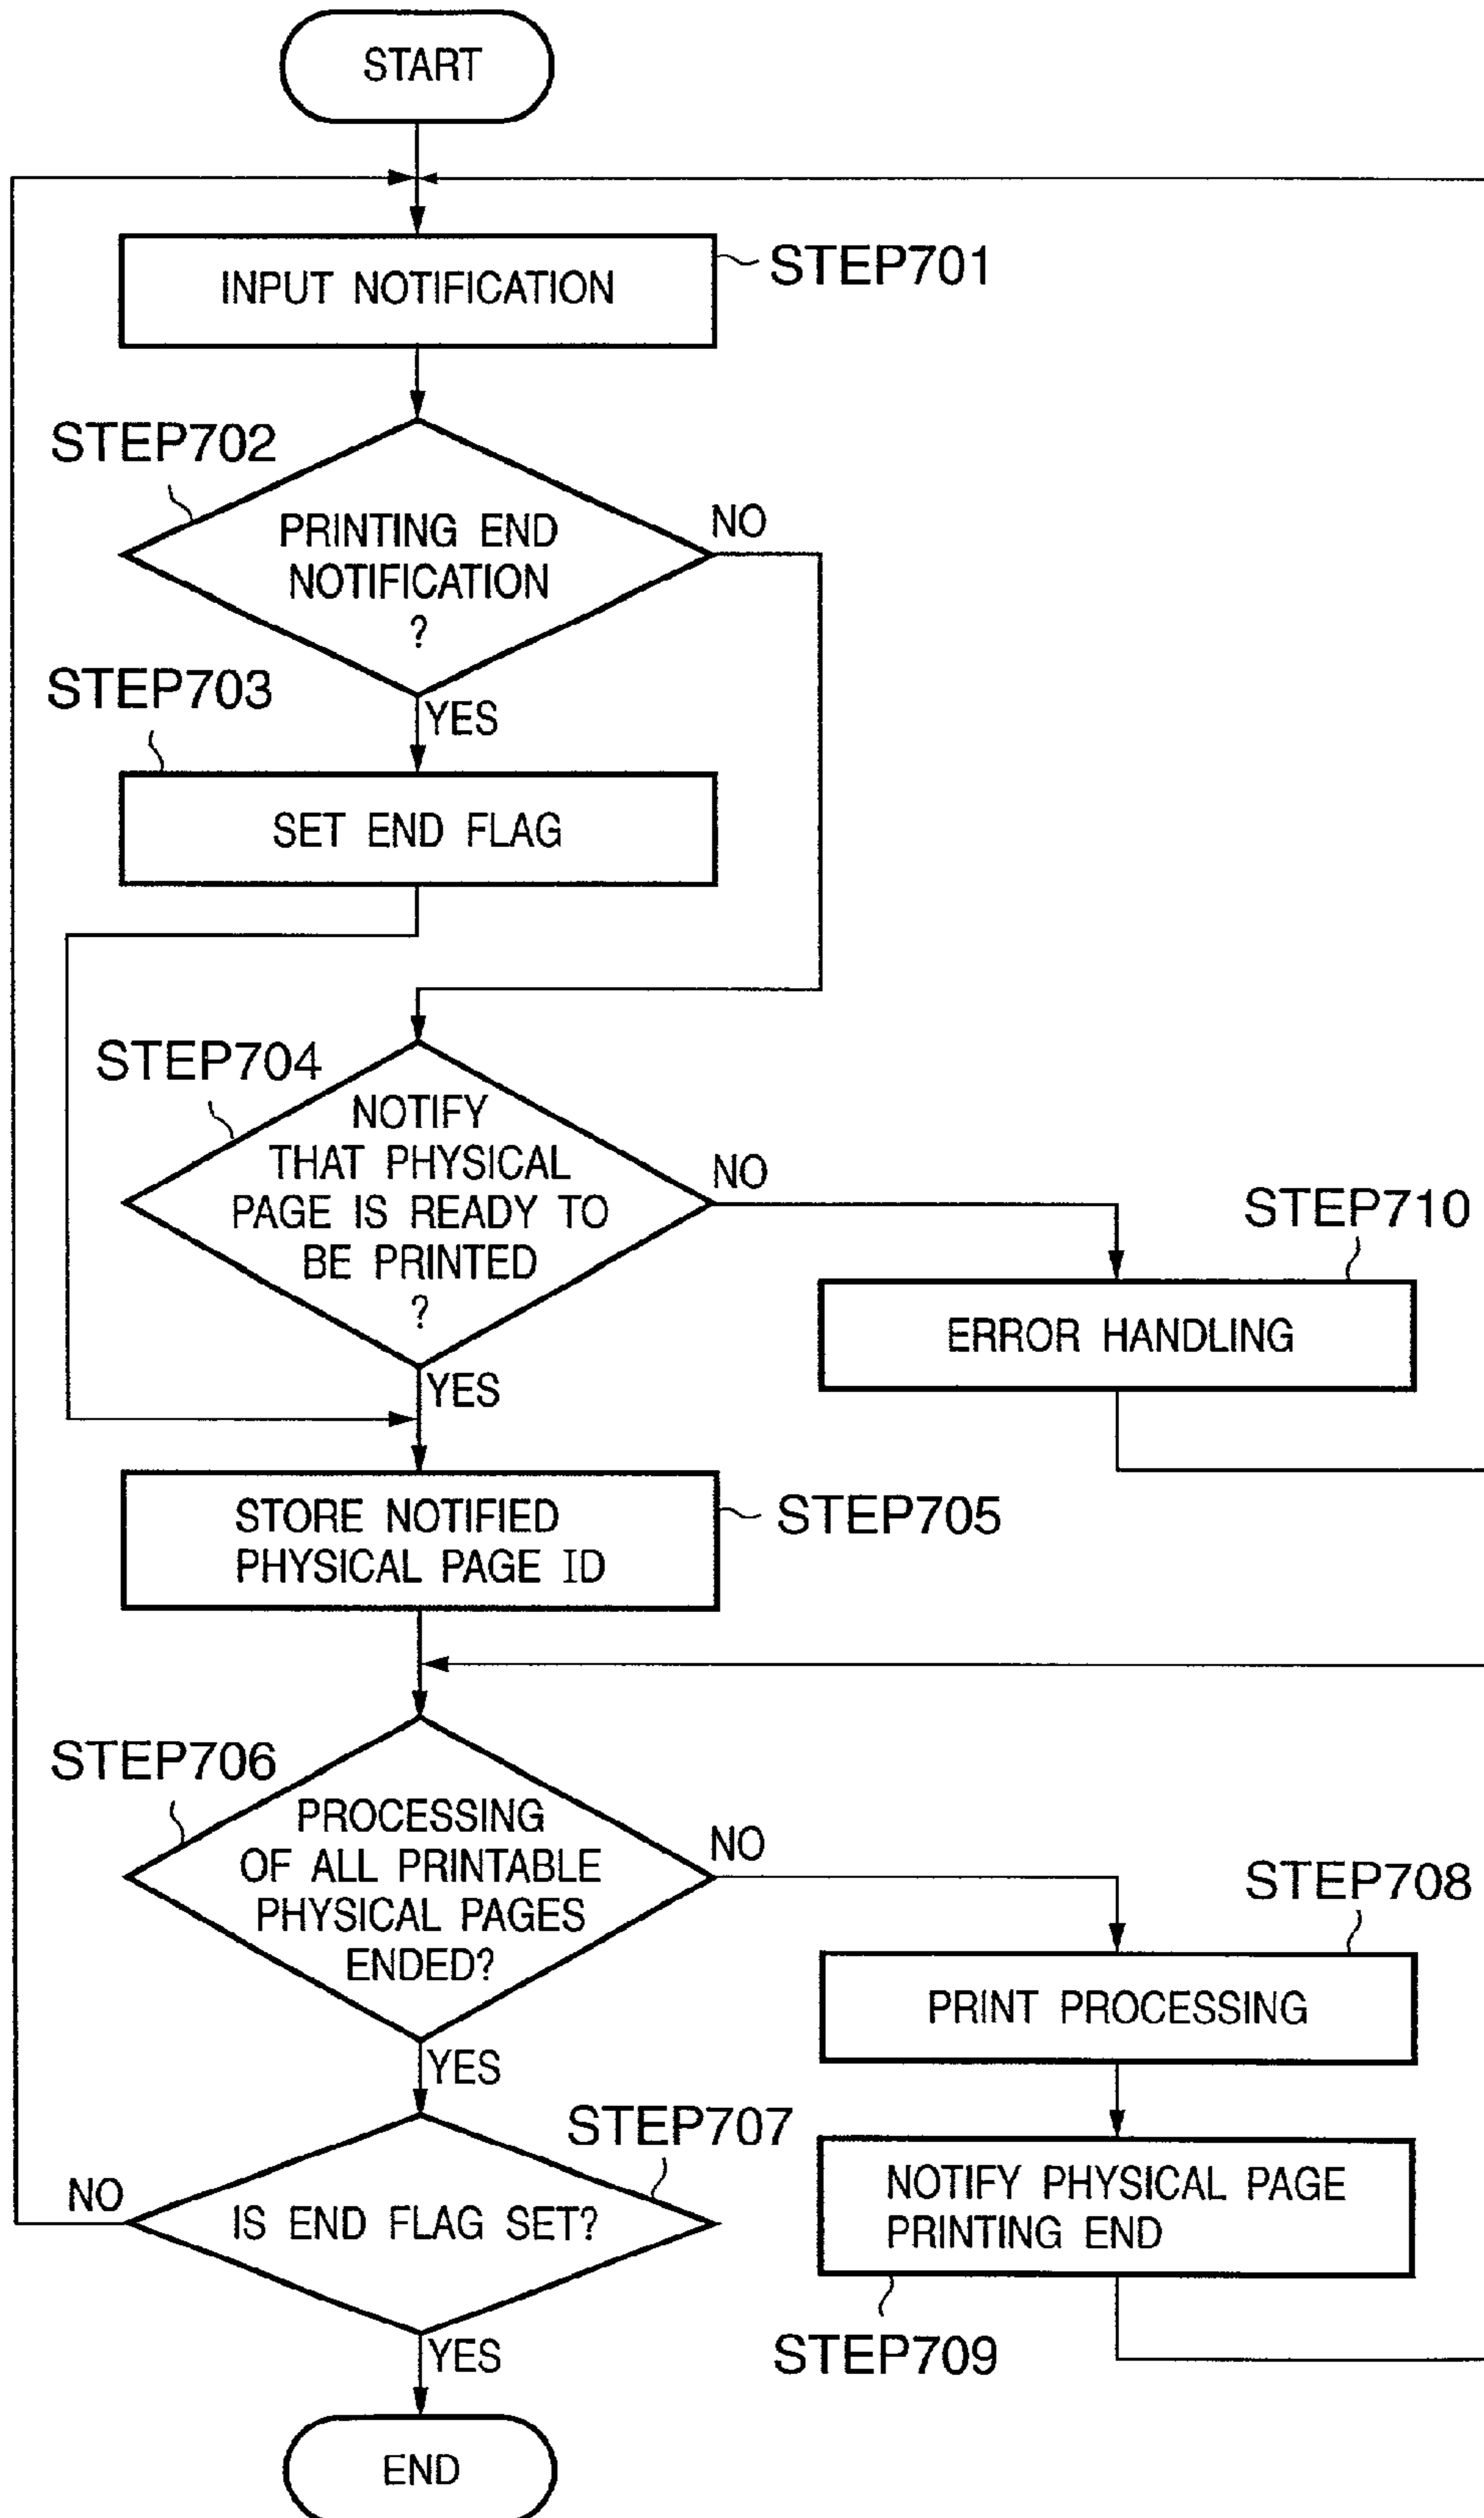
START

INPUT NOTIFICATION

STEP701

STEP702

PRINTING END NOTIFICATION ?

NO

STEP703

YES

SET END FLAG

STEP704

NOTIFY THAT PHYSICAL PAGE IS READY TO BE PRINTED ?

NO

STEP710

ERROR HANDLING

YES

STORE NOTIFIED PHYSICAL PAGE ID

STEP705

STEP706

PROCESSING OF ALL PRINTABLE PHYSICAL PAGES ENDED?

NO

STEP708

PRINT PROCESSING

YES

STEP707

NO

IS END FLAG SET?

NOTIFY PHYSICAL PAGE PRINTING END

STEP709

YES

END